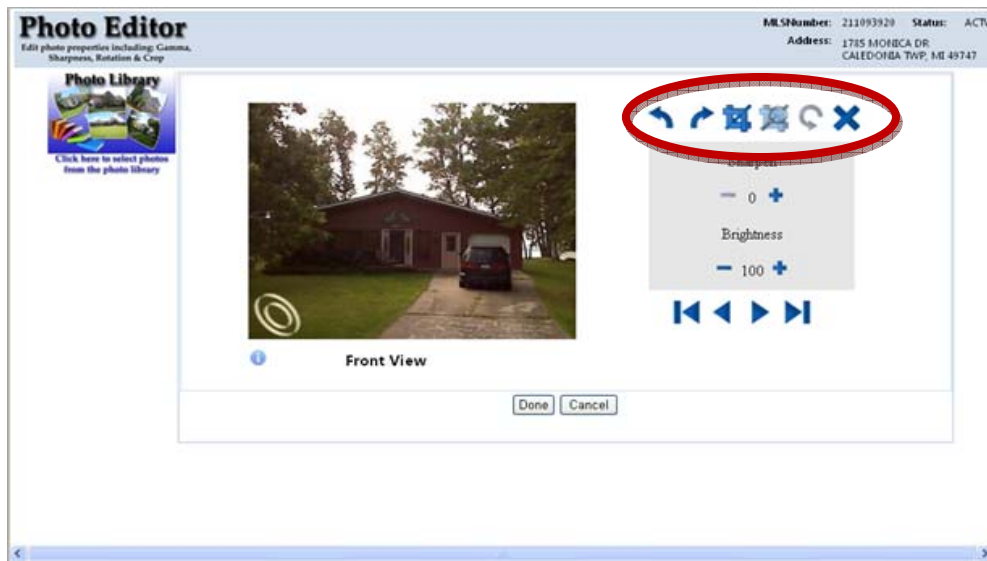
Photo Editor
Edit photo properties including: Gamma, Sharpness, Rotation & Crop

MLSNumber: 211093920 Status: ACTV
Address: 1785 MONICA DR CALEDONIA TWP, MI 49747

Photo Library
Click here to select photos from the photo library

Sharpen
0
Brightness
100

Front View

Done Cancel